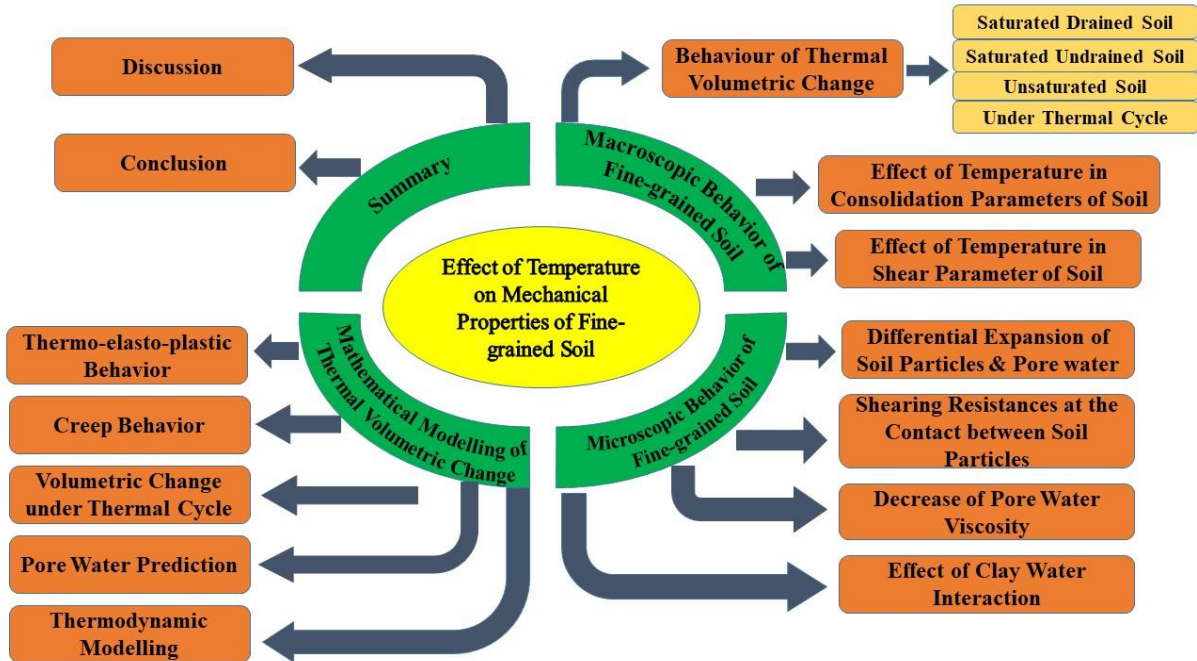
Effect of Temperature on Mechanical Properties of Fine-grained Soil

Summary

Discussion

Conclusion

Macroscopic Behavior of Fine-grained Soil

Behaviour of Thermal Volumetric Change

Saturated Drained Soil

Saturated Undrained Soil

Unsaturated Soil

Under Thermal Cycle

Effect of Temperature in Consolidation Parameters of Soil

Effect of Temperature in Shear Parameter of Soil

Microscopic Behavior of Fine-grained Soil

Differential Expansion of Soil Particles & Pore water

Shearing Resistances at the Contact between Soil Particles

Decrease of Pore Water Viscosity

Effect of Clay Water Interaction

Mathematical Modelling of Thermal Volumetric Change

Thermo-elasto-plastic Behavior

Creep Behavior

Volumetric Change under Thermal Cycle

Pore Water Prediction

Thermodynamic Modelling